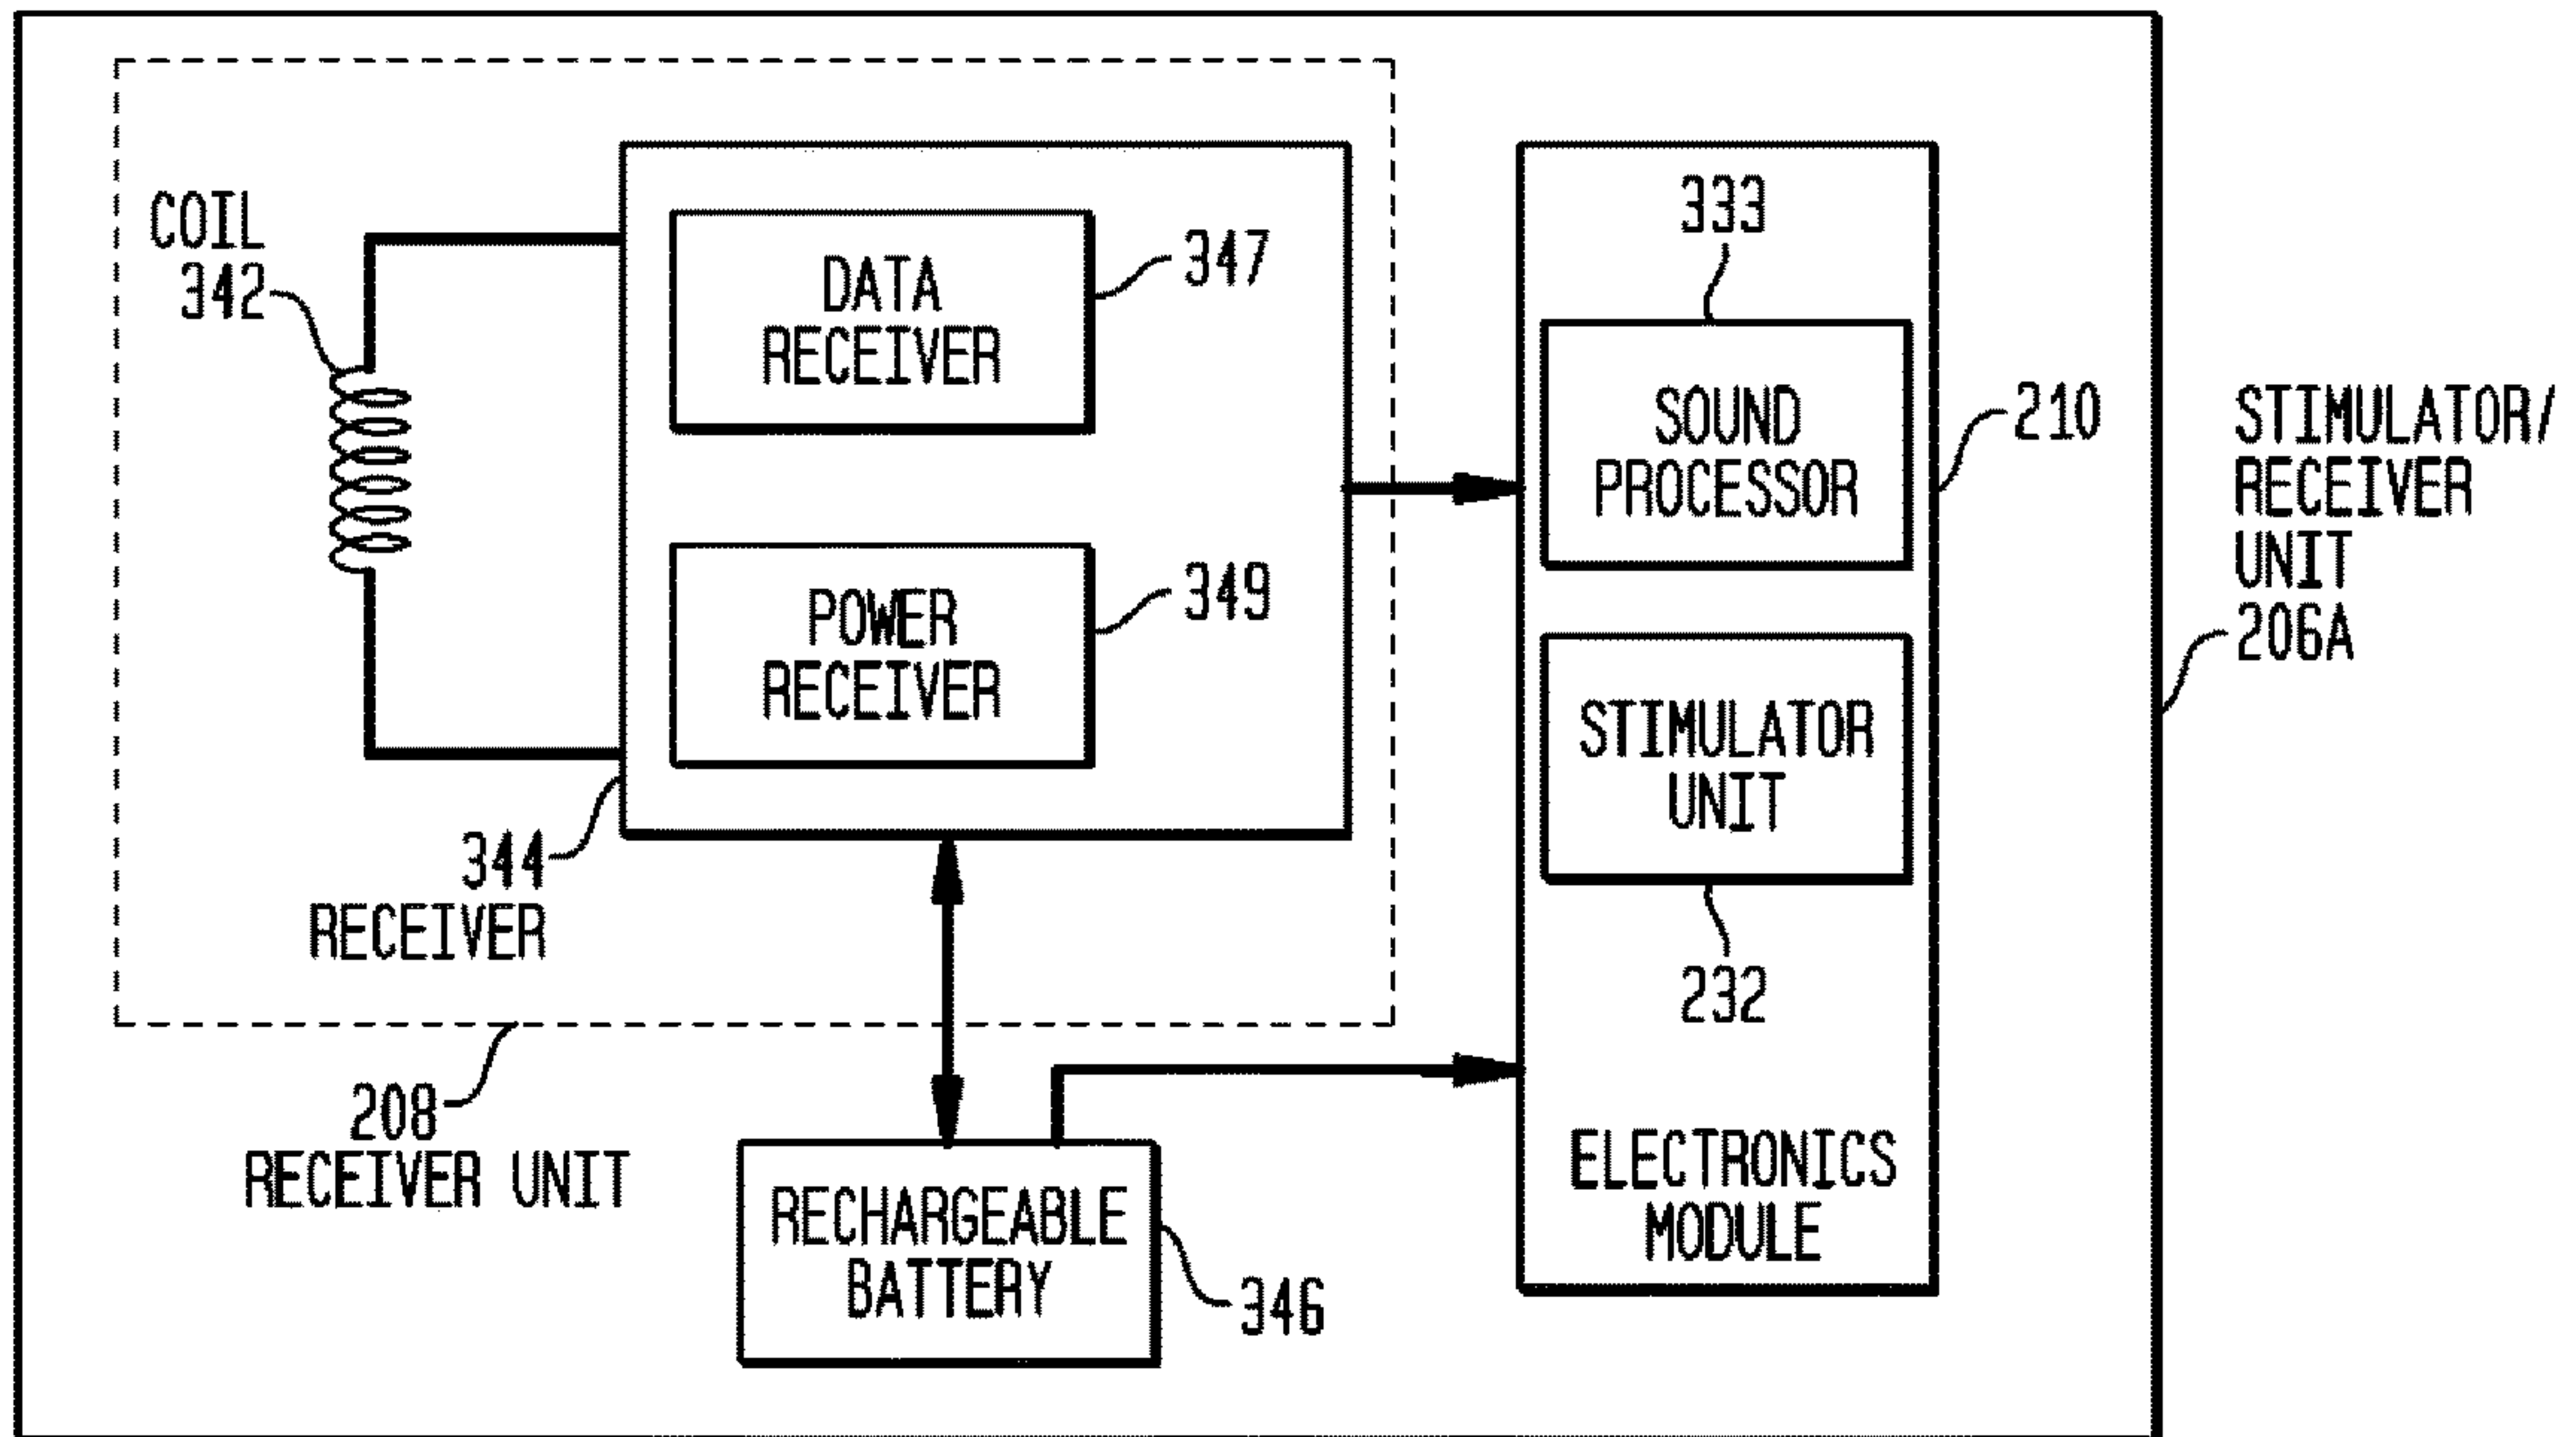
COIL
342

DATA
RECEIVER

347

POWER
RECEIVER

349

344
RECEIVER

208
RECEIVER UNIT

RECHARGEABLE
BATTERY

346

333

SOUND
PROCESSOR

210

STIMULATOR
UNIT

232

ELECTRONICS
MODULE

STIMULATOR/
RECEIVER
UNIT
206A